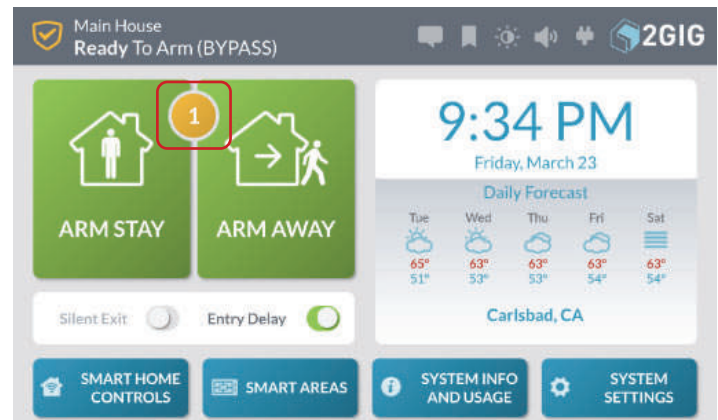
Main House
Ready To Arm (BYPASS)

2GIG

1

ARM STAY

ARM AWAY

9:34 PM
Friday, March 23

Daily Forecast

| Tue | Wed | Thu | Fri | Sat |
|---|---|---|---|---|
| 65° | 63° | 63° | 63° | 63° |
| 51° | 53° | 53° | 54° | 54° |

Carlsbad, CA

Silent Exit

Entry Delay

SMART HOME CONTROLS

SMART AREAS

SYSTEM INFO AND USAGE

SYSTEM SETTINGS